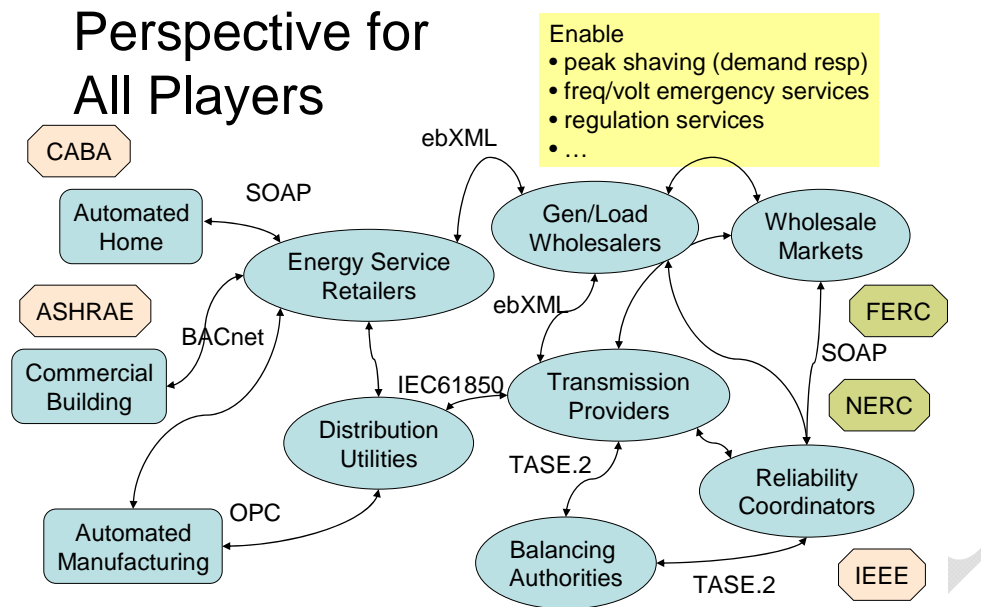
Perspective for All Players

Enable
• peak shaving (demand resp)
• freq/volt emergency services
• regulation services
• …

CABA

ebXML

SOAP

Automated Home

Energy Service Retailers

Gen/Load Wholesalers

Wholesale Markets

ASHRAE

BACnet

ebXML

FERC

SOAP

Commercial Building

IEC61850

Transmission Providers

NERC

Distribution Utilities

TASE.2

Reliability Coordinators

OPC

Automated Manufacturing

Balancing Authorities

TASE.2

IEEE